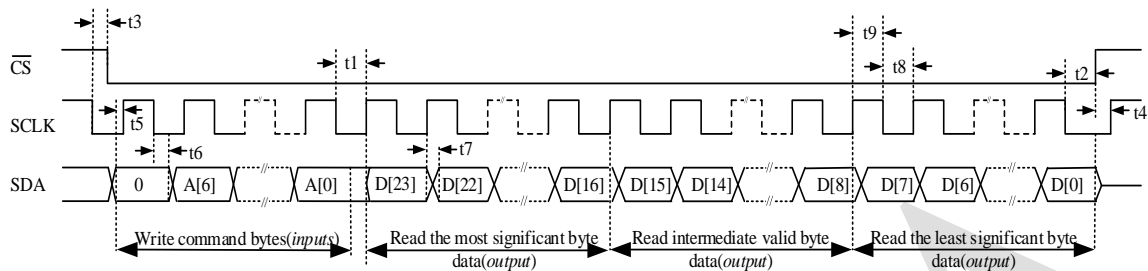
t3

$\overline{CS}$

t1

t9

t8

t2

SCLK

t5

t4

t6

t7

SDA

0

A[6]

A[0]

D[23]

D[22]

D[16]

D[15]

D[14]

D[8]

D[7]

D[6]

D[0]

Write command bytes(*inputs*)

Read the most significant byte data(*output*)

Read intermediate valid byte data(*output*)

Read the least significant byte data(*output*)